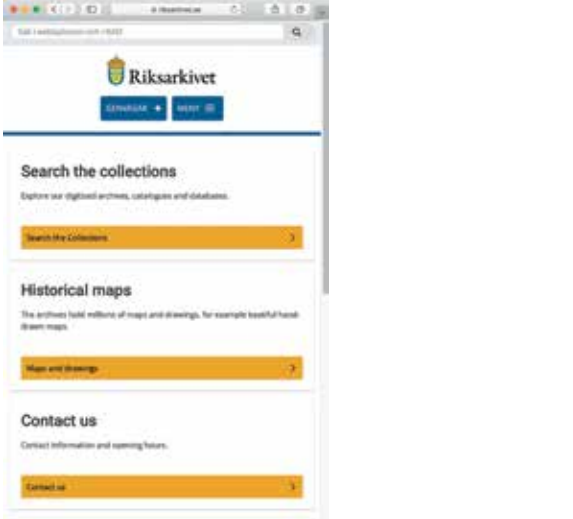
riksarkivet.se

Sök i webbplatsen och i NAD

Riksarkivet

GENVÄGAR +
MENY ☰

Search the collections

Explore our digitised archives, catalogues and databases.

Search the Collections

Historical maps

The archives hold millions of maps and drawings, for example beautiful hand-drawn maps.

Maps and drawings

Contact us

Contact information and opening hours.

Contact us